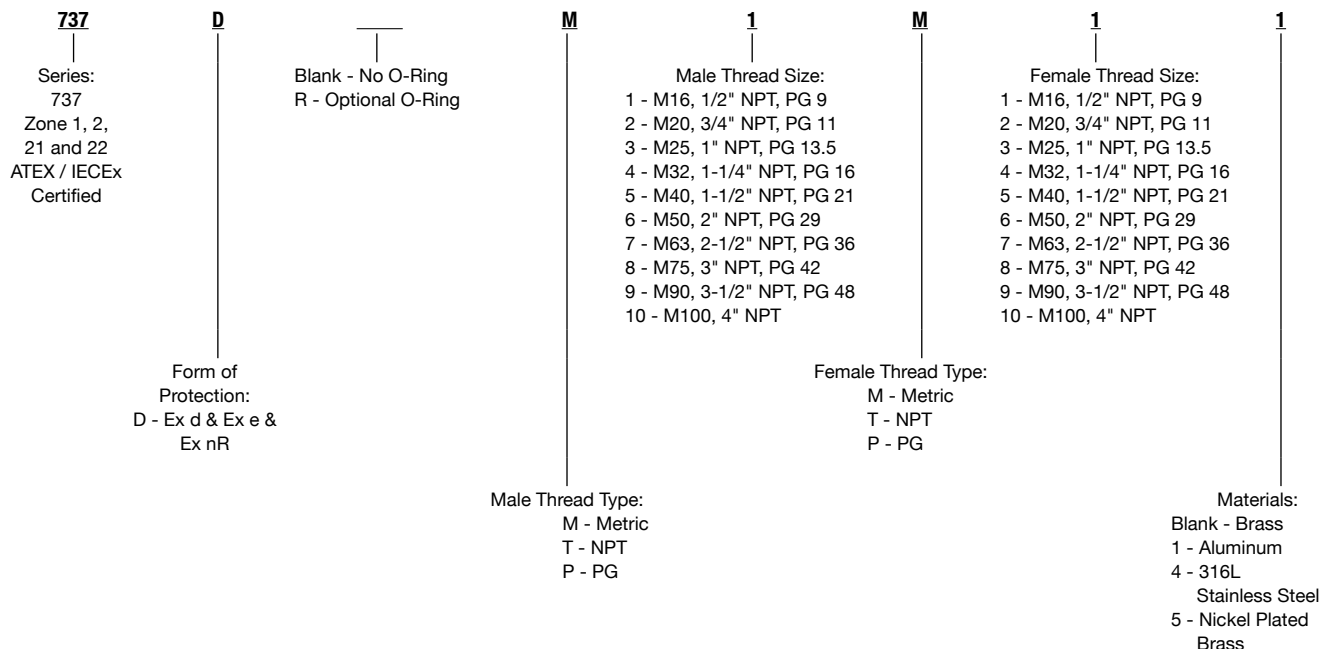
737 D ____ M 1 M 1 1

Series:
737
Zone 1, 2,
21 and 22
ATEX / IECEx
Certified

Blank - No O-Ring
R - Optional O-Ring

Male Thread Size:
1 - M16, 1/2" NPT, PG 9
2 - M20, 3/4" NPT, PG 11
3 - M25, 1" NPT, PG 13.5
4 - M32, 1-1/4" NPT, PG 16
5 - M40, 1-1/2" NPT, PG 21
6 - M50, 2" NPT, PG 29
7 - M63, 2-1/2" NPT, PG 36
8 - M75, 3" NPT, PG 42
9 - M90, 3-1/2" NPT, PG 48
10 - M100, 4" NPT

Female Thread Size:
1 - M16, 1/2" NPT, PG 9
2 - M20, 3/4" NPT, PG 11
3 - M25, 1" NPT, PG 13.5
4 - M32, 1-1/4" NPT, PG 16
5 - M40, 1-1/2" NPT, PG 21
6 - M50, 2" NPT, PG 29
7 - M63, 2-1/2" NPT, PG 36
8 - M75, 3" NPT, PG 42
9 - M90, 3-1/2" NPT, PG 48
10 - M100, 4" NPT

Form of
Protection:
D - Ex d & Ex e &
Ex nR

Female Thread Type:
M - Metric
T - NPT
P - PG

Male Thread Type:
M - Metric
T - NPT
P - PG

Materials:
Blank - Brass
1 - Aluminum
4 - 316L
Stainless Steel
5 - Nickel Plated
Brass